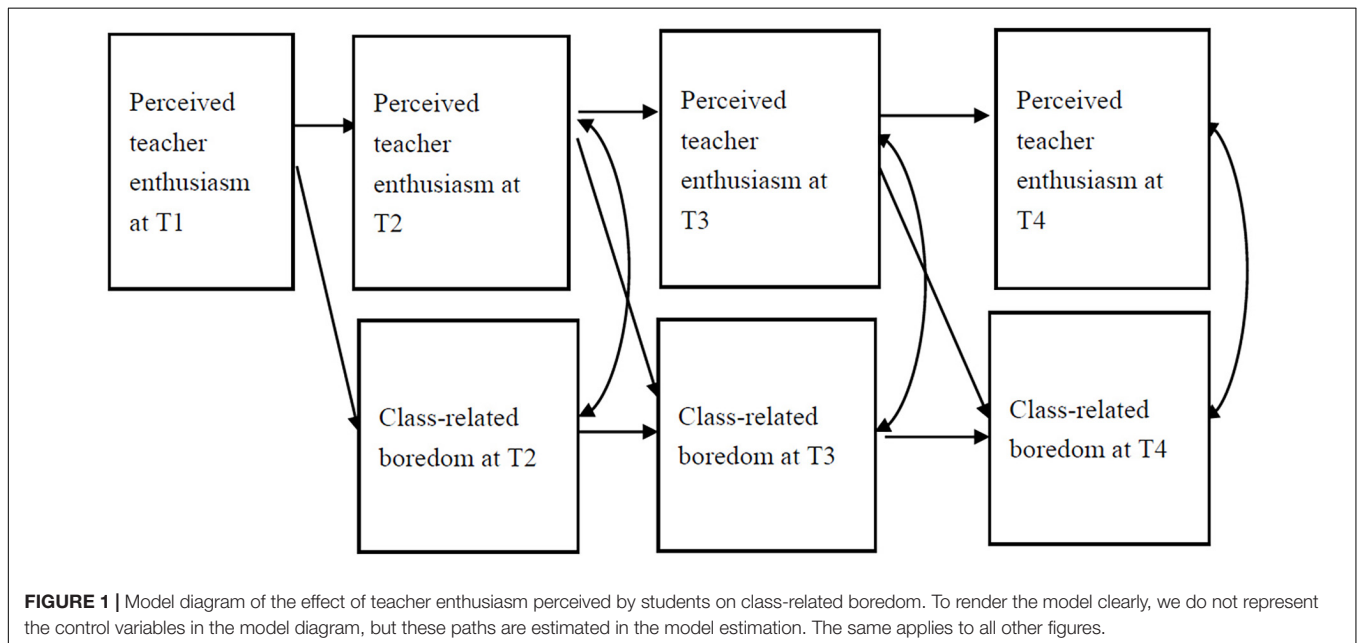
Perceived teacher enthusiasm at T1

Perceived teacher enthusiasm at T2

Perceived teacher enthusiasm at T3

Perceived teacher enthusiasm at T4

Class-related boredom at T2

Class-related boredom at T3

Class-related boredom at T4

**FIGURE 1 |** Model diagram of the effect of teacher enthusiasm perceived by students on class-related boredom. To render the model clearly, we do not represent the control variables in the model diagram, but these paths are estimated in the model estimation. The same applies to all other figures.